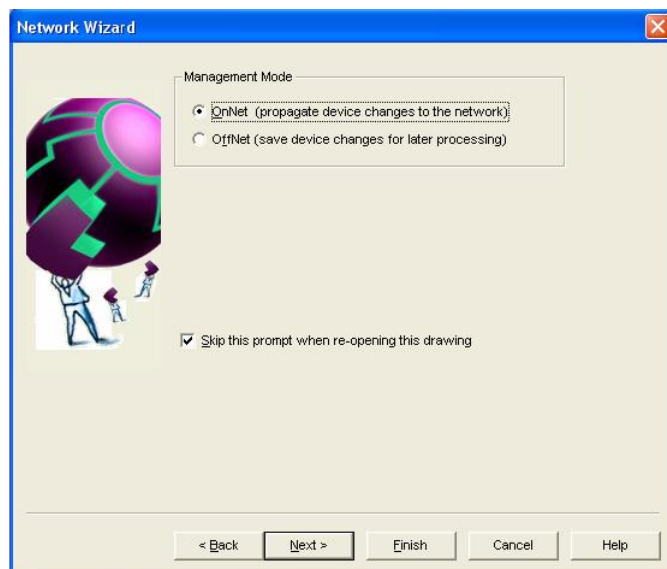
Network Wizard

Management Mode

OnNet (propagate device changes to the network)

OffNet (save device changes for later processing)

Skip this prompt when re-opening this drawing

< Back

Next >

Finish

Cancel

Help